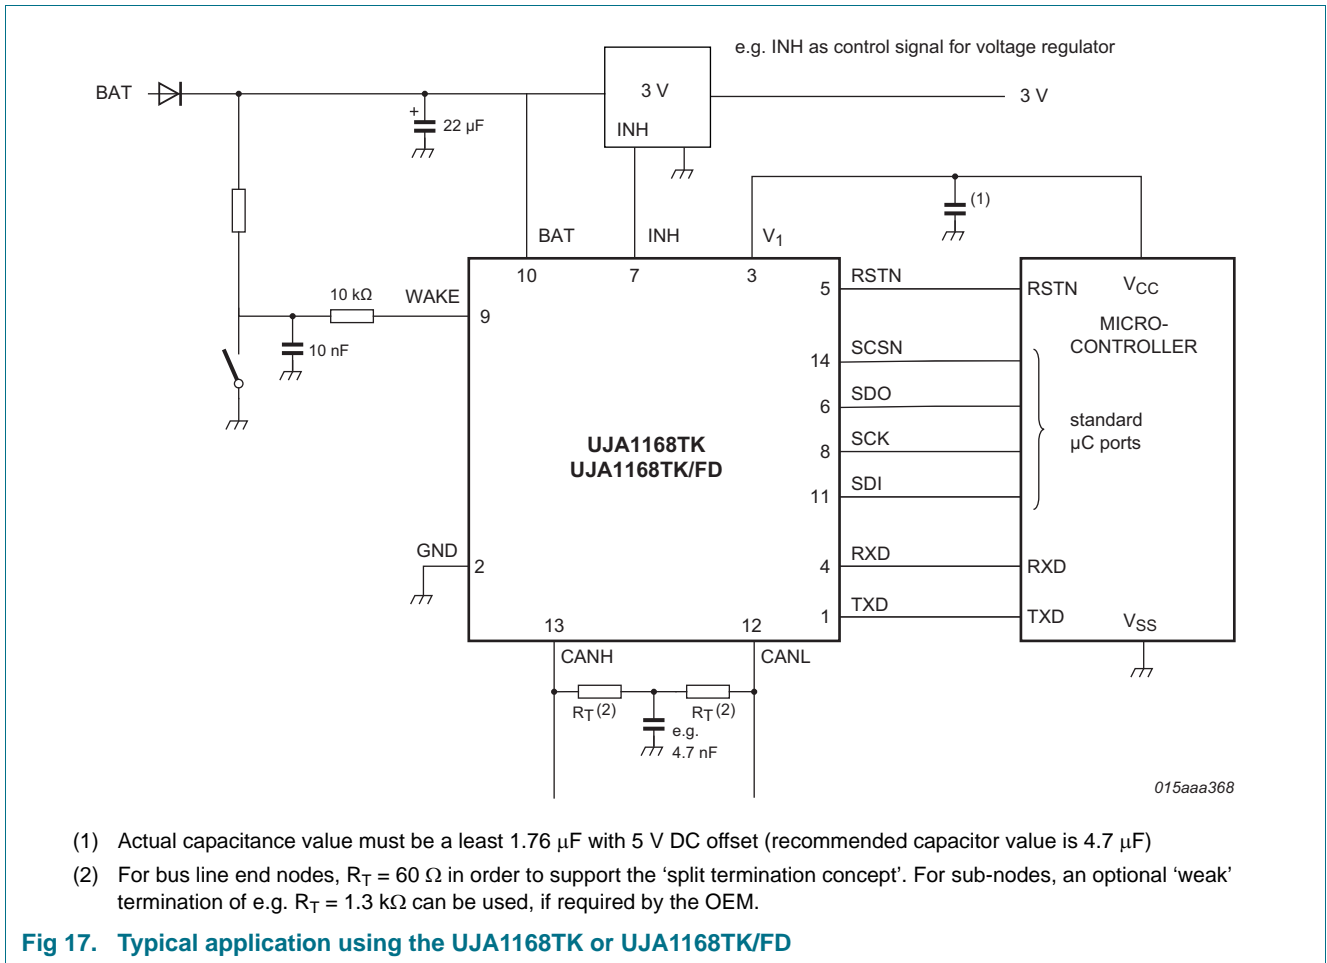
e.g. INH as control signal for voltage regulator

BAT

3 V

3 V

INH

+

22 μF

(1)

BAT

INH

$V_1$

10

7

3

5

RSTN

RSTN

$V_{CC}$

10 kΩ

WAKE

9

MICRO-
CONTROLLER

10 nF

14

SCSN

6

SDO

standard
μC ports

UJA1168TK
UJA1168TK/FD

8

SCK

11

SDI

GND

2

4

RXD

RXD

1

TXD

TXD

$V_{SS}$

13

12

CANH

CANL

$R_T$ (2)

$R_T$ (2)

e.g.
4.7 nF

015aaa368

(1) Actual capacitance value must be a least 1.76 μF with 5 V DC offset (recommended capacitor value is 4.7 μF)

(2) For bus line end nodes, $R_T$ = 60 Ω in order to support the ‘split termination concept’. For sub-nodes, an optional ‘weak’ termination of e.g. $R_T$ = 1.3 kΩ can be used, if required by the OEM.

Fig 17. Typical application using the UJA1168TK or UJA1168TK/FD